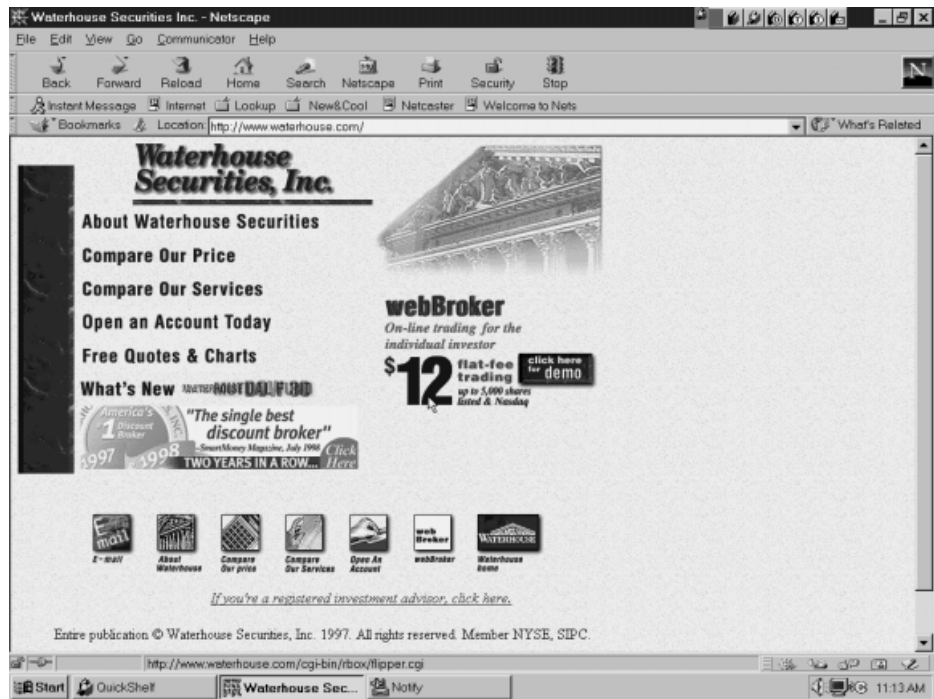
Waterhouse Securities Inc. - Netscape

File Edit View Go Communicator Help

Back Forward Reload Home Search Netscape Print Security Stop

Instant Message Internet Lookup New&Cool Netcaster Welcome to Nets

Bookmarks Location: http://www.waterhouse.com/

What's Related

Waterhouse Securities, Inc.

About Waterhouse Securities

Compare Our Price

Compare Our Services

Open an Account Today

Free Quotes & Charts

What's New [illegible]

America's 1 Discount Broker 1997 1998

"The single best discount broker"

-SmartMoney Magazine, July 1998

TWO YEARS IN A ROW...

Click Here

webBroker

On-line trading for the individual investor

$12 flat-fee trading

up to 5,000 shares listed & Nasdaq

click here for demo

E-mail

About Waterhouse

Compare Our price

Compare Our Services

Open An Account

web Broker

webBroker

WATERHOUSE

Waterhouse home

If you're a registered investment advisor, click here.

Entire publication © Waterhouse Securities, Inc. 1997. All rights reserved. Member NYSE, SIPC.

http://www.waterhouse.com/cgi-bin/rbox/flipper.cgi

Start QuickShelf Waterhouse Sec... Notify 11:13 AM